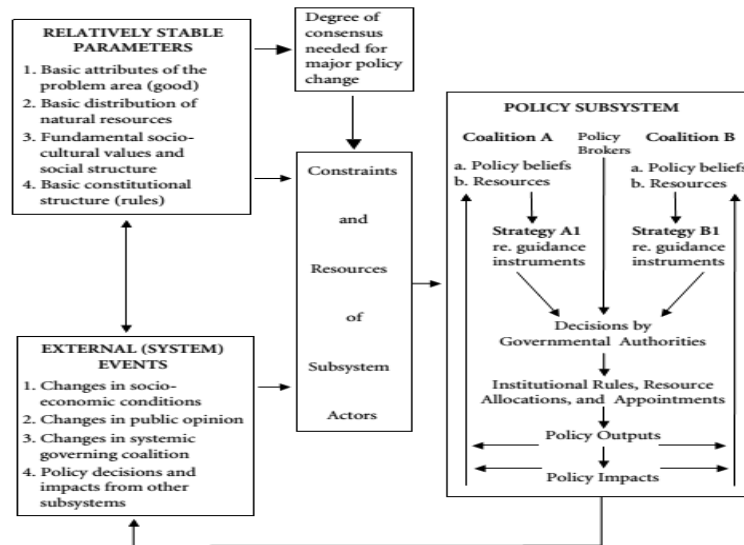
RELATIVELY STABLE PARAMETERS

1. Basic attributes of the problem area (good)
2. Basic distribution of natural resources
3. Fundamental socio-cultural values and social structure
4. Basic constitutional structure (rules)

Degree of consensus needed for major policy change

Constraints and Resources of Subsystem Actors

EXTERNAL (SYSTEM) EVENTS

1. Changes in socio-economic conditions
2. Changes in public opinion
3. Changes in systemic governing coalition
4. Policy decisions and impacts from other subsystems

POLICY SUBSYSTEM

Coalition A
a. Policy beliefs
b. Resources

Policy Brokers

Coalition B
a. Policy beliefs
b. Resources

Strategy A1 re. guidance instruments

Strategy B1 re. guidance instruments

Decisions by Governmental Authorities

Institutional Rules, Resource Allocations, and Appointments

Policy Outputs

Policy Impacts